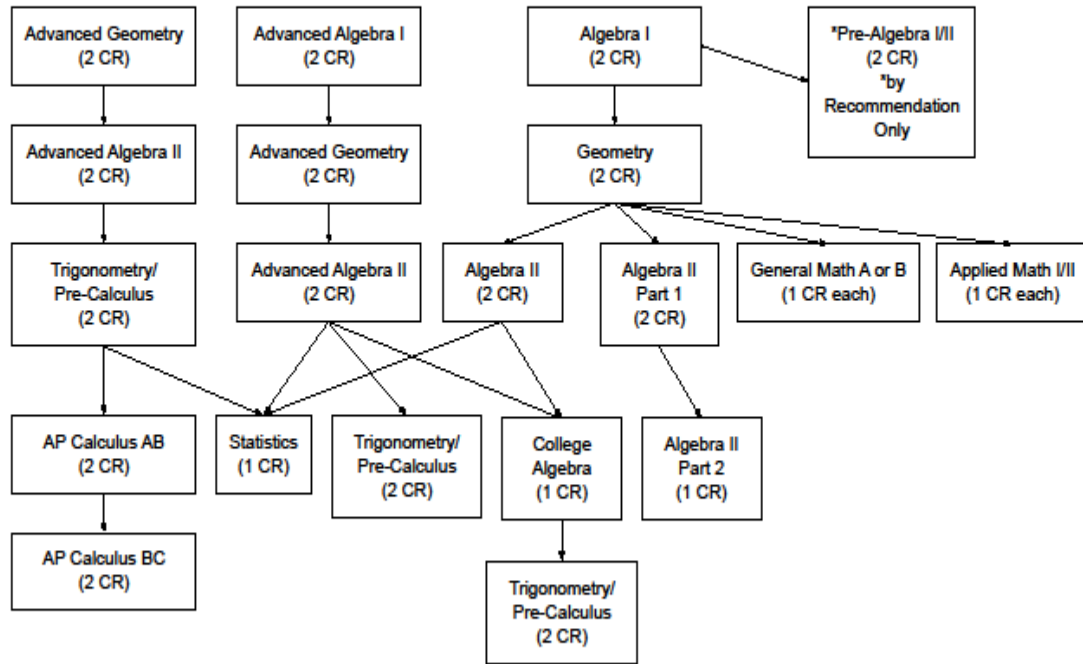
Advanced Geometry (2 CR)

Advanced Algebra I (2 CR)

Algebra I (2 CR)

*Pre-Algebra I/II (2 CR) *by Recommendation Only

Advanced Algebra II (2 CR)

Advanced Geometry (2 CR)

Geometry (2 CR)

Trigonometry/ Pre-Calculus (2 CR)

Advanced Algebra II (2 CR)

Algebra II (2 CR)

Algebra II Part 1 (2 CR)

General Math A or B (1 CR each)

Applied Math I/II (1 CR each)

AP Calculus AB (2 CR)

Statistics (1 CR)

Trigonometry/ Pre-Calculus (2 CR)

College Algebra (1 CR)

Algebra II Part 2 (1 CR)

AP Calculus BC (2 CR)

Trigonometry/ Pre-Calculus (2 CR)